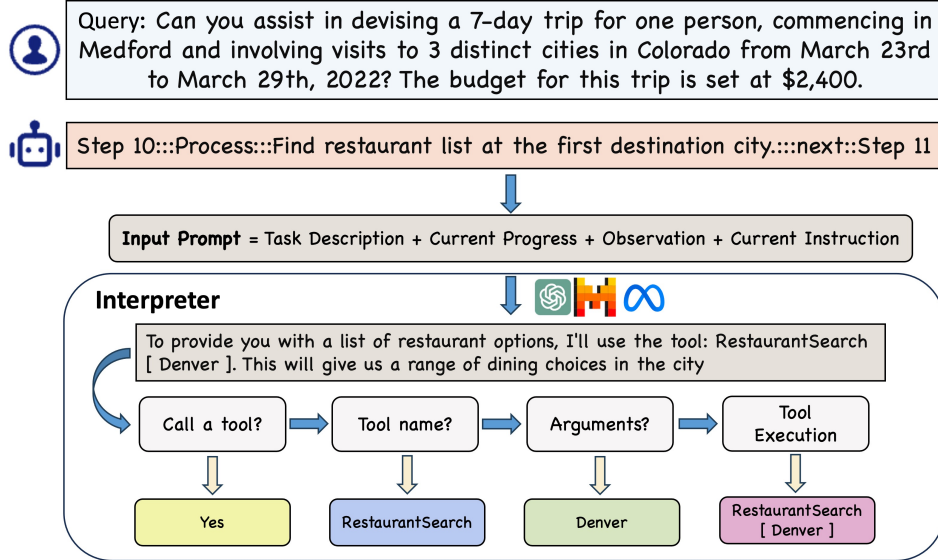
Query: Can you assist in devising a 7-day trip for one person, commencing in Medford and involving visits to 3 distinct cities in Colorado from March 23rd to March 29th, 2022? The budget for this trip is set at $2,400.

Step 10:::Process:::Find restaurant list at the first destination city.:::next::Step 11

**Input Prompt** = Task Description + Current Progress + Observation + Current Instruction

**Interpreter**

To provide you with a list of restaurant options, I'll use the tool: RestaurantSearch [ Denver ]. This will give us a range of dining choices in the city

Call a tool?

Tool name?

Arguments?

Tool Execution

Yes

RestaurantSearch

Denver

RestaurantSearch [ Denver ]